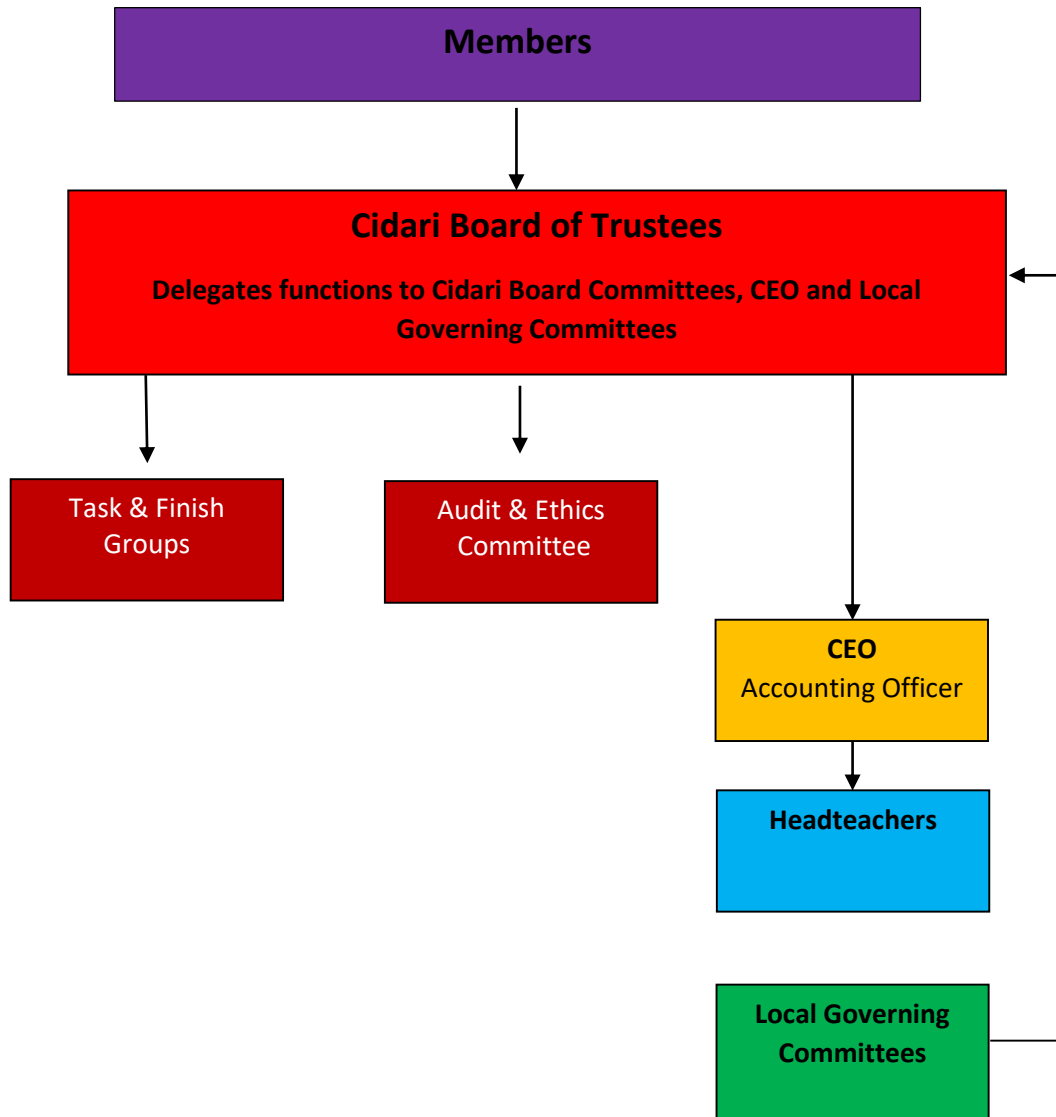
Members

Cidari Board of Trustees

Delegates functions to Cidari Board Committees, CEO and Local Governing Committees

Task & Finish Groups

Audit & Ethics Committee

CEO
Accounting Officer

Headteachers

Local Governing Committees